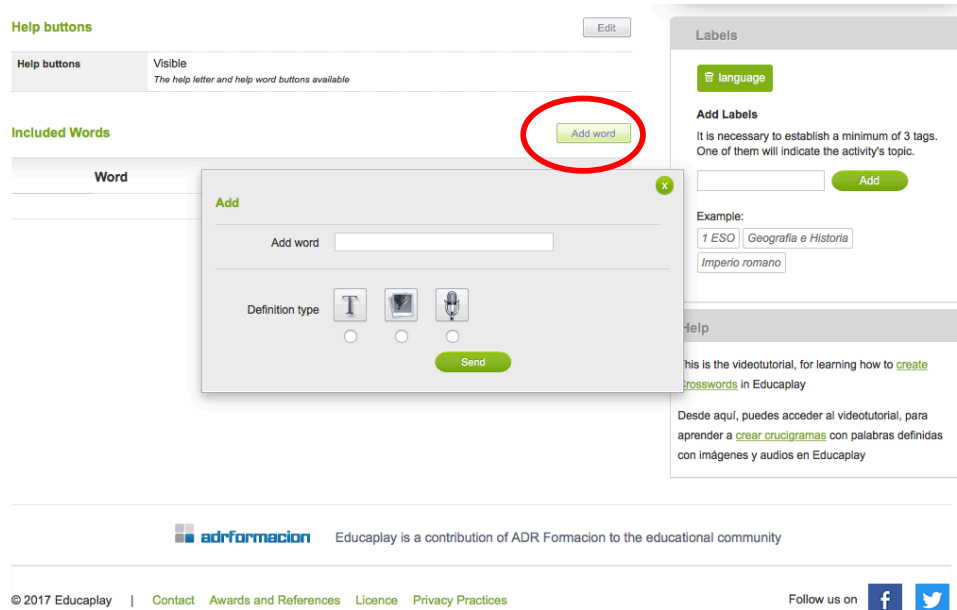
Help buttons

Edit

| Help buttons | Visible The help letter and help word buttons available |
|---|---|

Included Words

Add word

Word

Add

x

Add word

Definition type

T

Send

Labels

language

Add Labels

It is necessary to establish a minimum of 3 tags. One of them will indicate the activity's topic.

Add

Example:

1 ESO Geografía e Historia Imperio romano

Help

This is the videotutorial, for learning how to create crosswords in Educaplay

Desde aquí, puedes acceder al videotutorial, para aprender a crear crucigramas con palabras definidas con imágenes y audios en Educaplay

adrformacion Educaplay is a contribution of ADR Formacion to the educational community

© 2017 Educaplay | Contact Awards and References Licence Privacy Practices

Follow us on